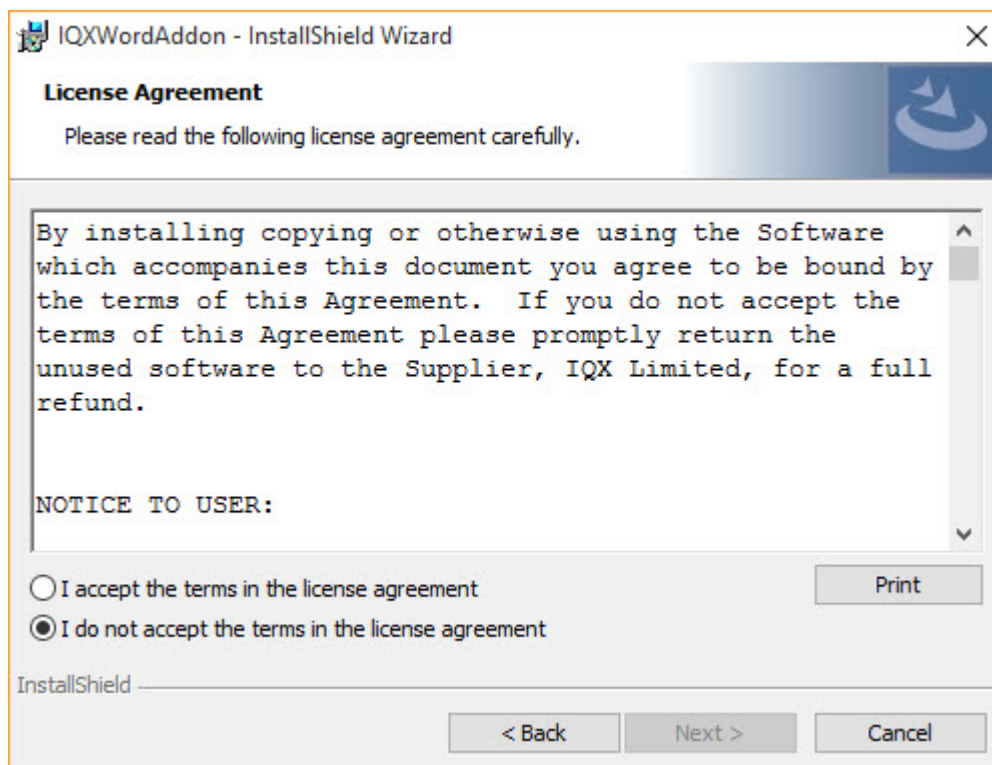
IQXWordAddon - InstallShield Wizard

×

License Agreement

Please read the following license agreement carefully.

By installing copying or otherwise using the Software which accompanies this document you agree to be bound by the terms of this Agreement. If you do not accept the terms of this Agreement please promptly return the unused software to the Supplier, IQX Limited, for a full refund.

NOTICE TO USER:

I accept the terms in the license agreement

Print

I do not accept the terms in the license agreement

InstallShield

< Back

Next >

Cancel